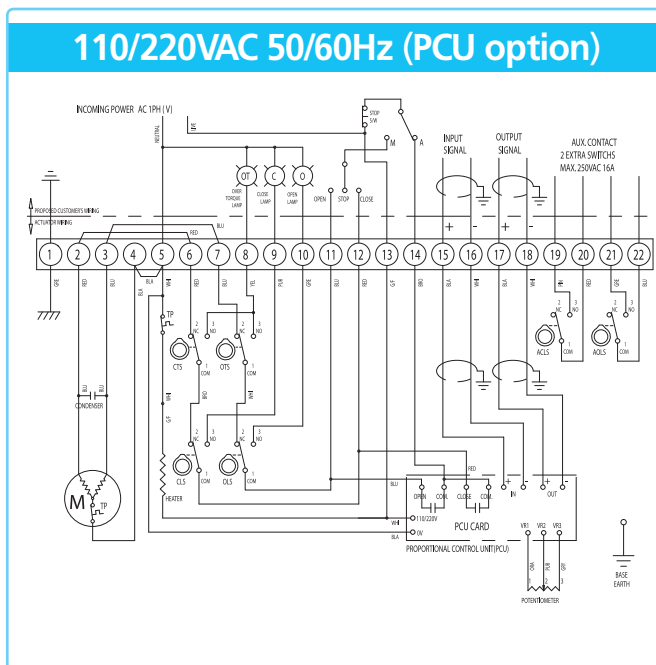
110/220VAC 50/60Hz (PCU option)

INCOMING POWER AC 1PH (V)

NEUTRAL

LIVE

STOP S/W

M

A

INPUT SIGNAL

OUTPUT SIGNAL

AUX. CONTACT 2 EXTRA SWITCHS MAX. 250VAC 16A

OT

C

O

OVER TORQUE LAMP

CLOSE LAMP

OPEN LAMP

OPEN

STOP

CLOSE

PROPOSED CUSTOMER'S WIRING

ACTUATOR WIRING

RED

BLU

+

-

+

-

| 1 | 2 | 3 | 4 | 5 | 6 | 7 | 8 | 9 | 10 | 11 | 12 | 13 | 14 | 15 | 16 | 17 | 18 | 19 | 20 | 21 | 22 |
|---|---|---|---|---|---|---|---|---|---|---|---|---|---|---|---|---|---|---|---|---|---|

GRE RED BLU BLA WHI RED BLU YEL PUR GRE RED G/Y BRO BLA WHI BLA WHI RED GRE BLU

TP

2 NC

3 NO

1 COM

CTS

OTS

ACLS

AOLS

CONDENSER

BLU

BLU

G/Y

BRO

WHI

CLS

OLS

HEATER

M

TP

RED

BLU

OPEN

COM.

CLOSE

COM.

IN

OUT

+

-

WHI

110/220V

BLA

0V

PCU CARD

VR1 VR2 VR3

PROPORTIONAL CONTROL UNIT(PCU)

ORA PUR GRY

1 2 3

POTENTIOMETER

BASE EARTH